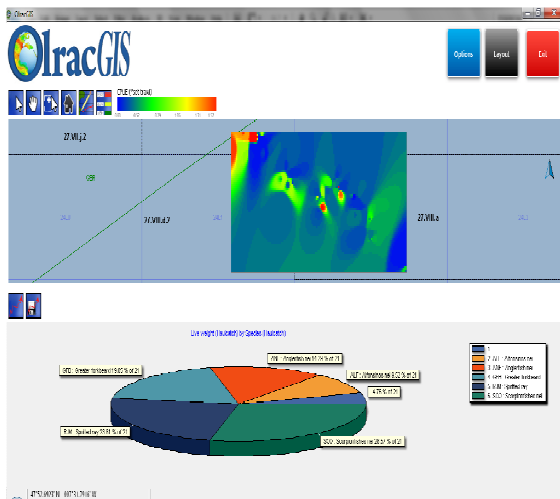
OlracGIS

OlracGIS

Options

Layout

Exit

CPUE (*100/hour)

27.VII.j.2

GBR

27.VII.j.2

27.VIII.a

Live weight (Total kg) by Species (Total kg)

Live weight (Total kg) by Species (Total kg)

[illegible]

1. ANF : Monkfishes nei

2. MEG : Megrim

3. HKE : European hake

4. RJM : Spotted ray

5. SOO : Sole

BRB : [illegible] 19.05 % of 21

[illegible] 31.4 % of 21

ANF : Monkfishes nei 9.52 % of 21

4.76 % of 21

R.M. : Spotted ray 23.81 % of 21

SOO : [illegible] 28.57 % of 21

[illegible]